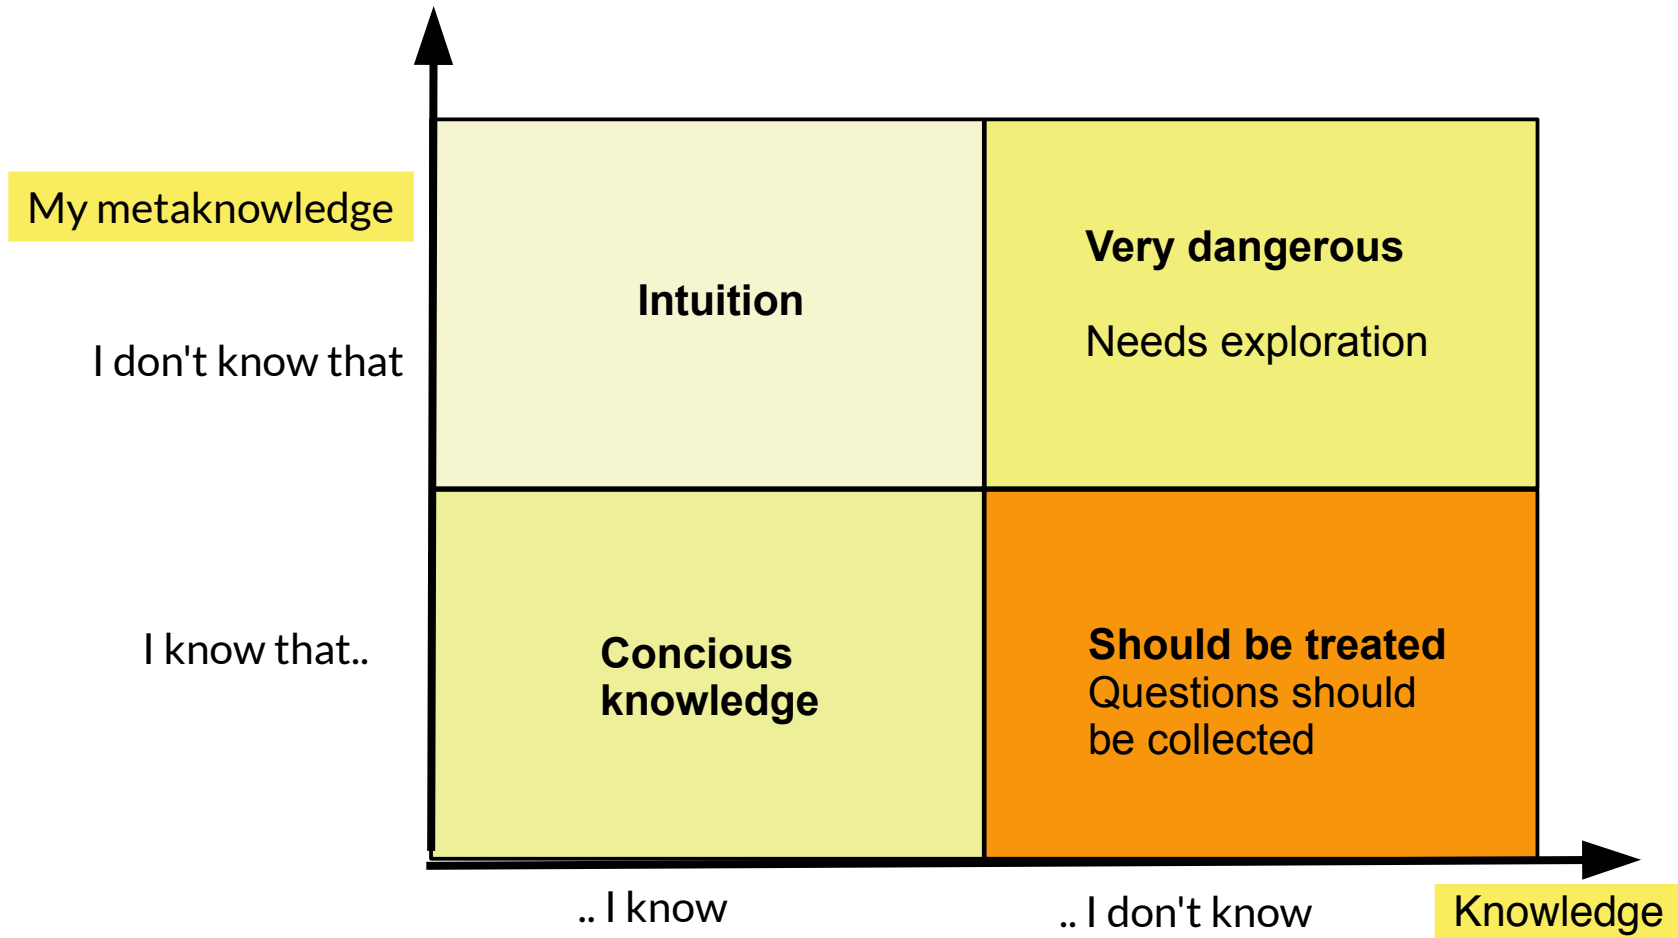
My metaknowledge

I don't know that

I know that..

Intuition

Very dangerous

Needs exploration

Concious knowledge

Should be treated
Questions should be collected

.. I know

.. I don't know

Knowledge